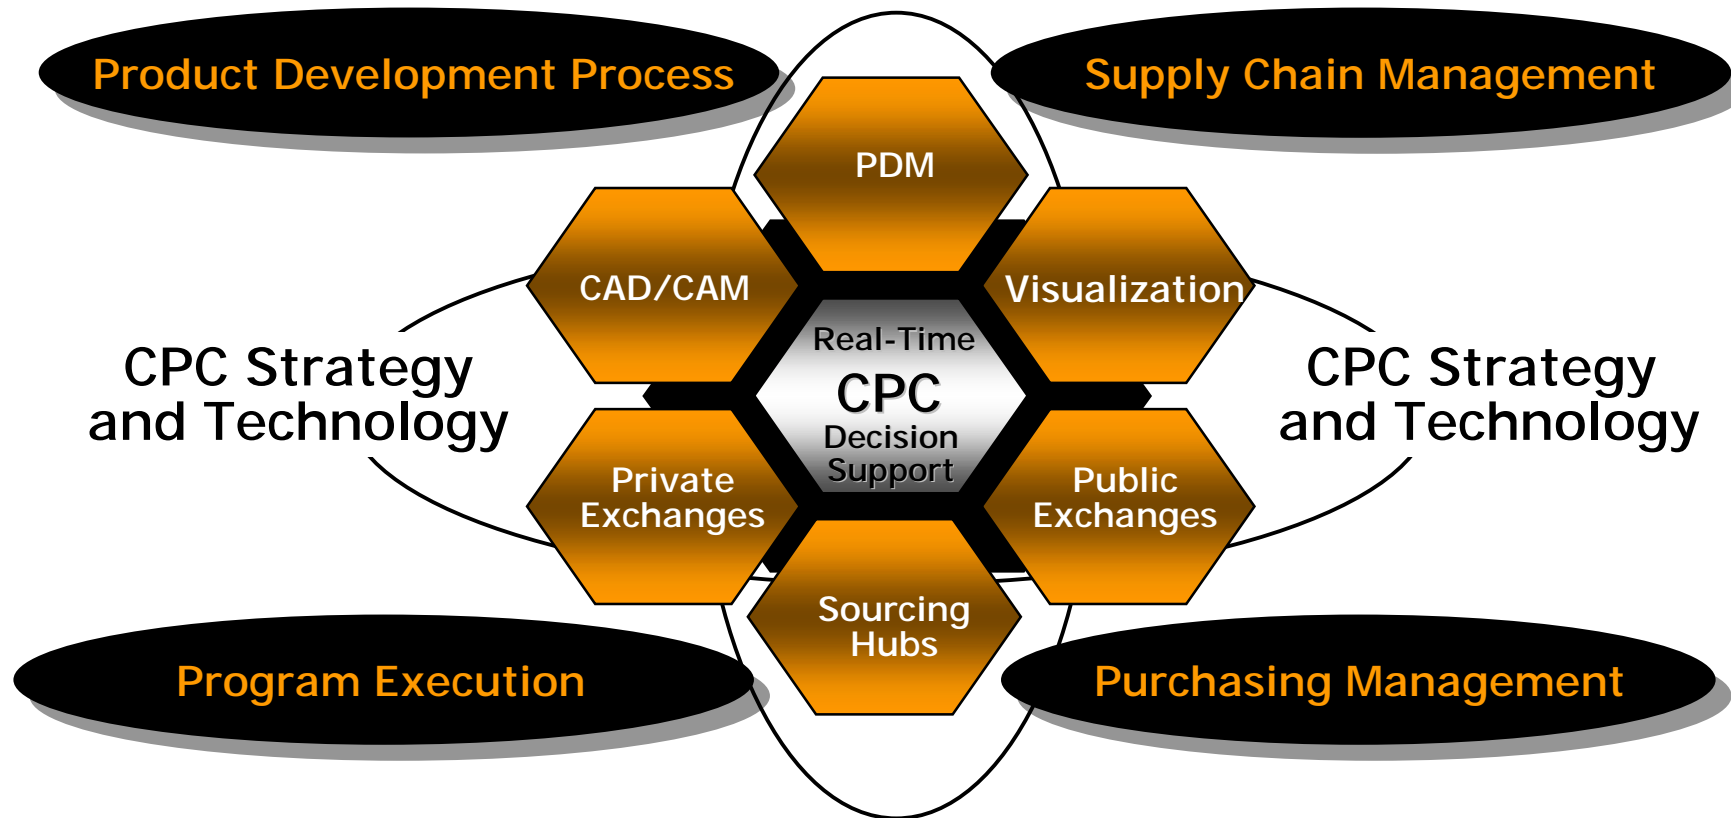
Product Development Process

Supply Chain Management

PDM

CAD/CAM

Visualization

CPC Strategy and Technology

Real-Time CPC Decision Support

CPC Strategy and Technology

Private Exchanges

Public Exchanges

Sourcing Hubs

Program Execution

Purchasing Management